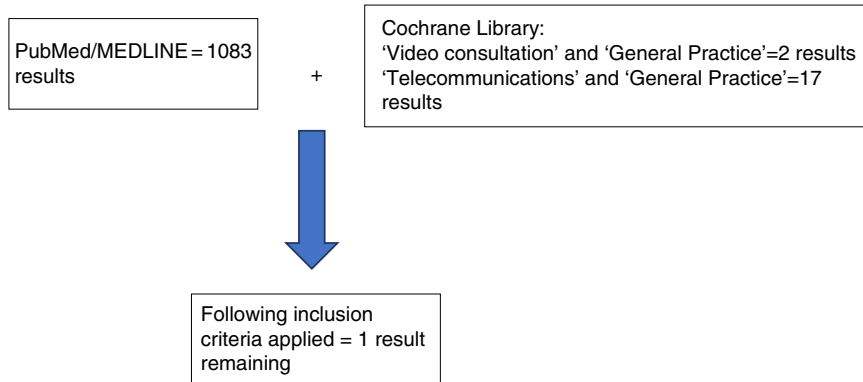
PubMed/MEDLINE = 1083 results

+

Cochrane Library:
'Video consultation' and 'General Practice'=2 results
'Telecommunications' and 'General Practice'=17 results

Following inclusion criteria applied = 1 result remaining